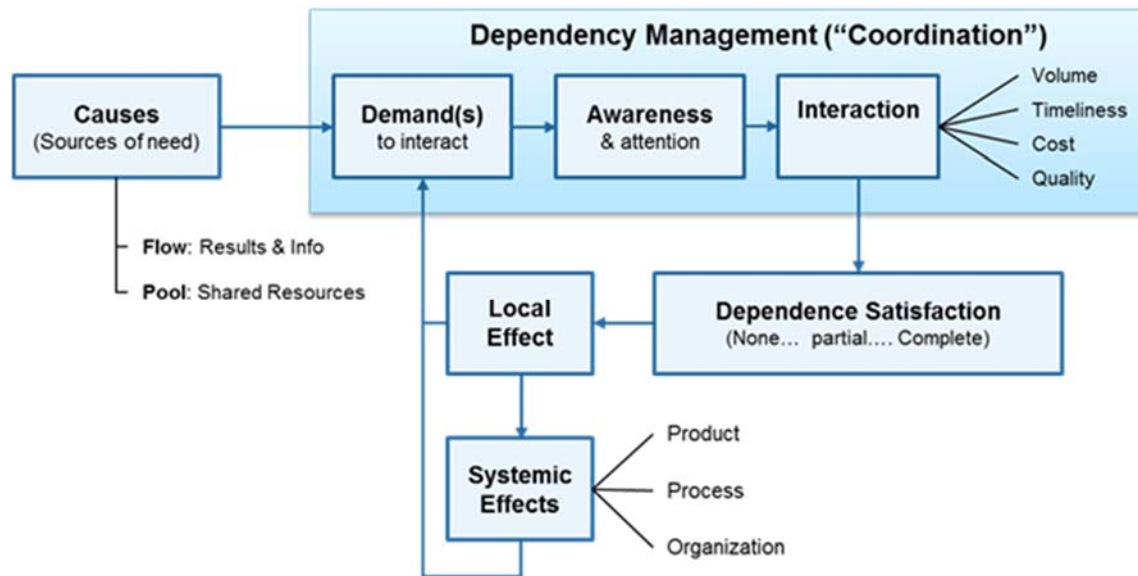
Dependency Management ("Coordination")

Causes
(Sources of need)

Demand(s)
to interact

Awareness
& attention

Interaction

Volume
Timeliness
Cost
Quality

Flow: Results & Info
Pool: Shared Resources

Local Effect

Dependence Satisfaction
(None… partial…. Complete)

Systemic Effects

Product
Process
Organization